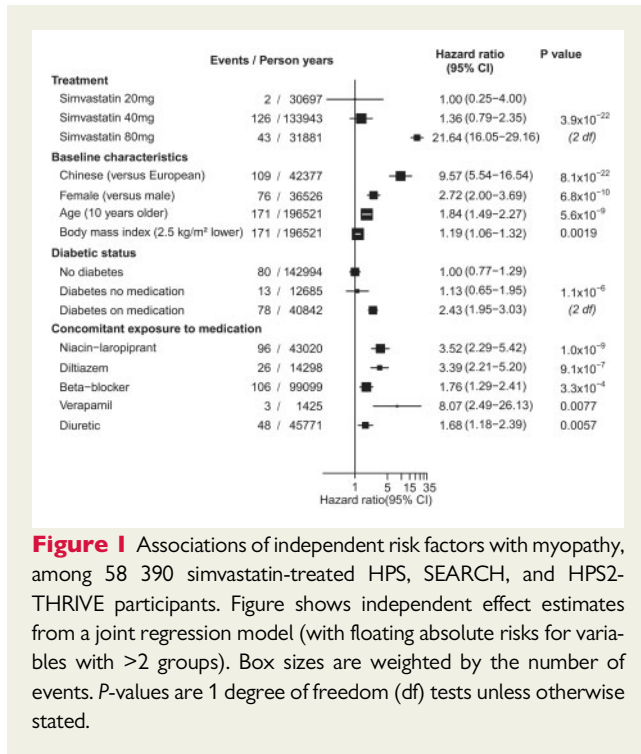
| | Events / Person years | Hazard ratio (95% CI) | P value |
|---|---|---|---|
| **Treatment** | | | |
| Simvastatin 20mg | 2 / 30697 | 1.00 (0.25–4.00) | |
| Simvastatin 40mg | 126 / 133943 | 1.36 (0.79–2.35) | $3.9x10^{-22}$ |
| Simvastatin 80mg | 43 / 31881 | 21.64 (16.05–29.16) | (2 df) |
| **Baseline characteristics** | | | |
| Chinese (versus European) | 109 / 42377 | 9.57 (5.54–16.54) | $8.1x10^{-22}$ |
| Female (versus male) | 76 / 36526 | 2.72 (2.00–3.69) | $6.8x10^{-10}$ |
| Age (10 years older) | 171 / 196521 | 1.84 (1.49–2.27) | $5.6x10^{-9}$ |
| Body mass index (2.5 kg/m² lower) | 171 / 196521 | 1.19 (1.06–1.32) | 0.0019 |
| **Diabetic status** | | | |
| No diabetes | 80 / 142994 | 1.00 (0.77–1.29) | |
| Diabetes no medication | 13 / 12685 | 1.13 (0.65–1.95) | $1.1x10^{-6}$ |
| Diabetes on medication | 78 / 40842 | 2.43 (1.95–3.03) | (2 df) |
| **Concomitant exposure to medication** | | | |
| Niacin-laropiprant | 96 / 43020 | 3.52 (2.29–5.42) | $1.0x10^{-9}$ |
| Diltiazem | 26 / 14298 | 3.39 (2.21–5.20) | $9.1x10^{-7}$ |
| Beta-blocker | 106 / 99099 | 1.76 (1.29–2.41) | $3.3x10^{-4}$ |
| Verapamil | 3 / 1425 | 8.07 (2.49–26.13) | 0.0077 |
| Diuretic | 48 / 45771 | 1.68 (1.18–2.39) | 0.0057 |

1 5 15 35
Hazard ratio(95% CI)

**Figure 1** Associations of independent risk factors with myopathy, among 58 390 simvastatin-treated HPS, SEARCH, and HPS2-THRIVE participants. Figure shows independent effect estimates from a joint regression model (with floating absolute risks for variables with >2 groups). Box sizes are weighted by the number of events. *P*-values are 1 degree of freedom (df) tests unless otherwise stated.